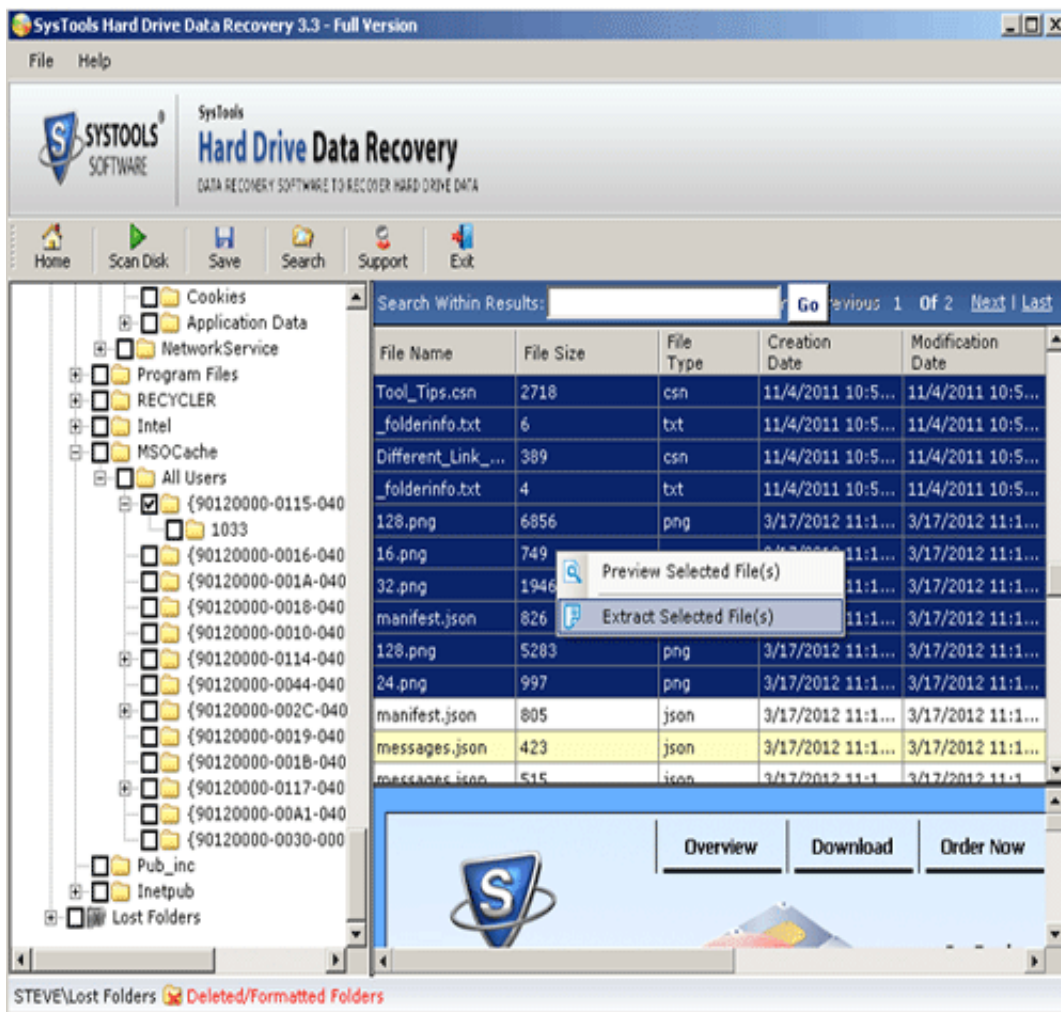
SysTools Hard Drive Data Recovery 3.3 - Full Version

File Help

SYSTOOLS SOFTWARE

SysTools
Hard Drive Data Recovery
DATA RECOVERY SOFTWARE TO RECOVER HARD DRIVE DATA

Home Scan Disk Save Search Support Exit

Cookies
Application Data
NetworkService
Program Files
RECYCLER
Intel
MSOCache
All Users
{90120000-0115-040
1033
{90120000-0016-040
{90120000-001A-040
{90120000-0018-040
{90120000-0010-040
{90120000-0114-040
{90120000-0044-040
{90120000-002C-040
{90120000-0019-040
{90120000-001B-040
{90120000-0117-040
{90120000-00A1-040
{90120000-0030-000
Pub_inc
Inetpub
Lost Folders

Search Within Results: Go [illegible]evious 1 Of 2 Next | Last

| File Name | File Size | File Type | Creation Date | Modification Date |
|---|---|---|---|---|
| Tool_Tips.csn | 2718 | csn | 11/4/2011 10:5... | 11/4/2011 10:5... |
| _folderinfo.txt | 6 | txt | 11/4/2011 10:5... | 11/4/2011 10:5... |
| Different_Link_... | 389 | csn | 11/4/2011 10:5... | 11/4/2011 10:5... |
| _folderinfo.txt | 4 | txt | 11/4/2011 10:5... | 11/4/2011 10:5... |
| 128.png | 6856 | png | 3/17/2012 11:1... | 3/17/2012 11:1... |
| 16.png | 749 | | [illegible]11:1... | 3/17/2012 11:1... |
| 32.png | 1946 | | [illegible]11:1... | 3/17/2012 11:1... |
| manifest.json | 826 | | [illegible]11:1... | 3/17/2012 11:1... |
| 128.png | 5283 | png | 3/17/2012 11:1... | 3/17/2012 11:1... |
| 24.png | 997 | png | 3/17/2012 11:1... | 3/17/2012 11:1... |
| manifest.json | 805 | json | 3/17/2012 11:1... | 3/17/2012 11:1... |
| messages.json | 423 | json | 3/17/2012 11:1... | 3/17/2012 11:1... |
| messages.json | 515 | json | 3/17/2012 11:1 | 3/17/2012 11:1 |

Preview Selected File(s)
Extract Selected File(s)

Overview Download Order Now

STEVE\Lost Folders Deleted/Formatted Folders